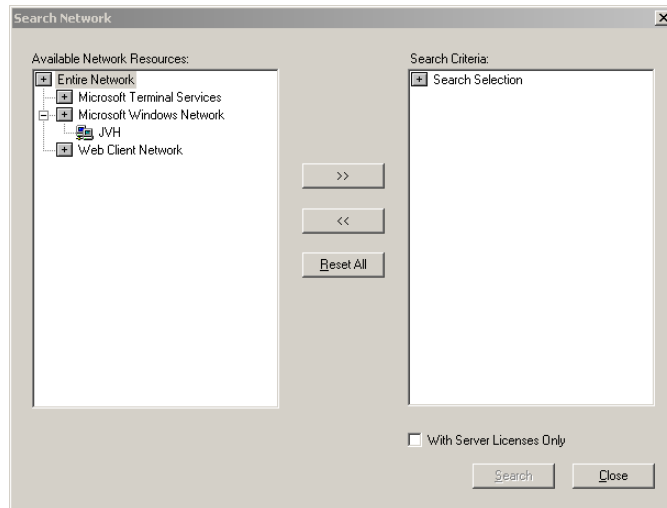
Search Network

Available Network Resources:

Entire Network
Microsoft Terminal Services
Microsoft Windows Network
JVH
Web Client Network

>>

<<

Reset All

Search Criteria:

Search Selection

With Server Licenses Only

Search

Close